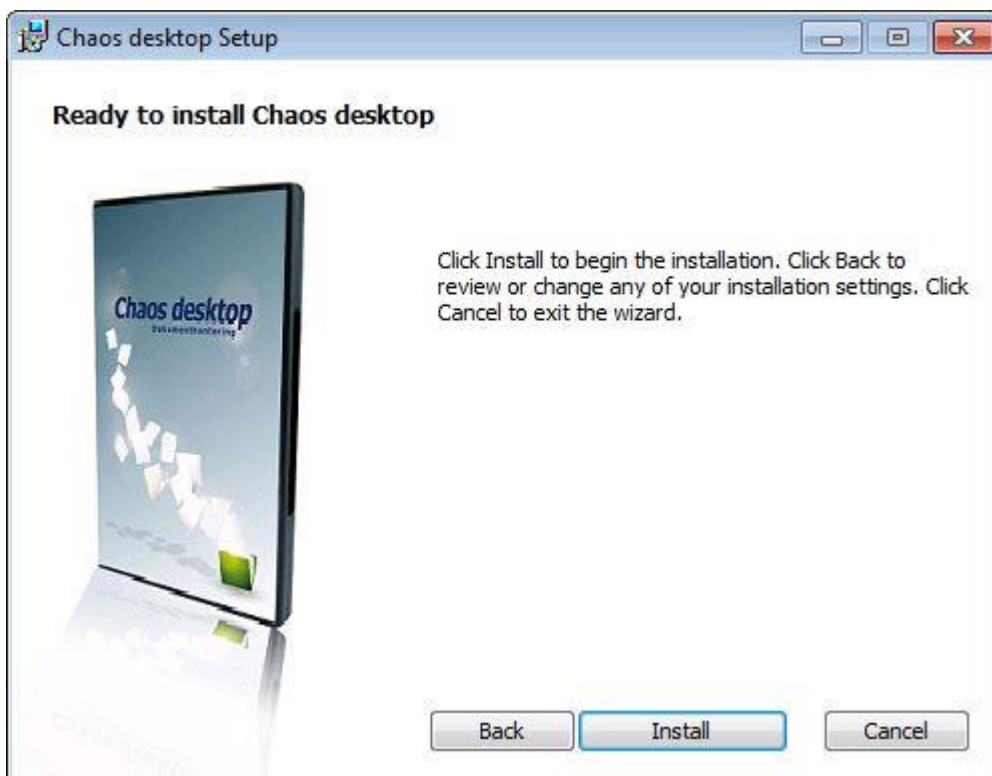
Chaos desktop Setup

Ready to install Chaos desktop

Chaos desktop
Dokumenthåndtering

Click Install to begin the installation. Click Back to review or change any of your installation settings. Click Cancel to exit the wizard.

Back Install Cancel